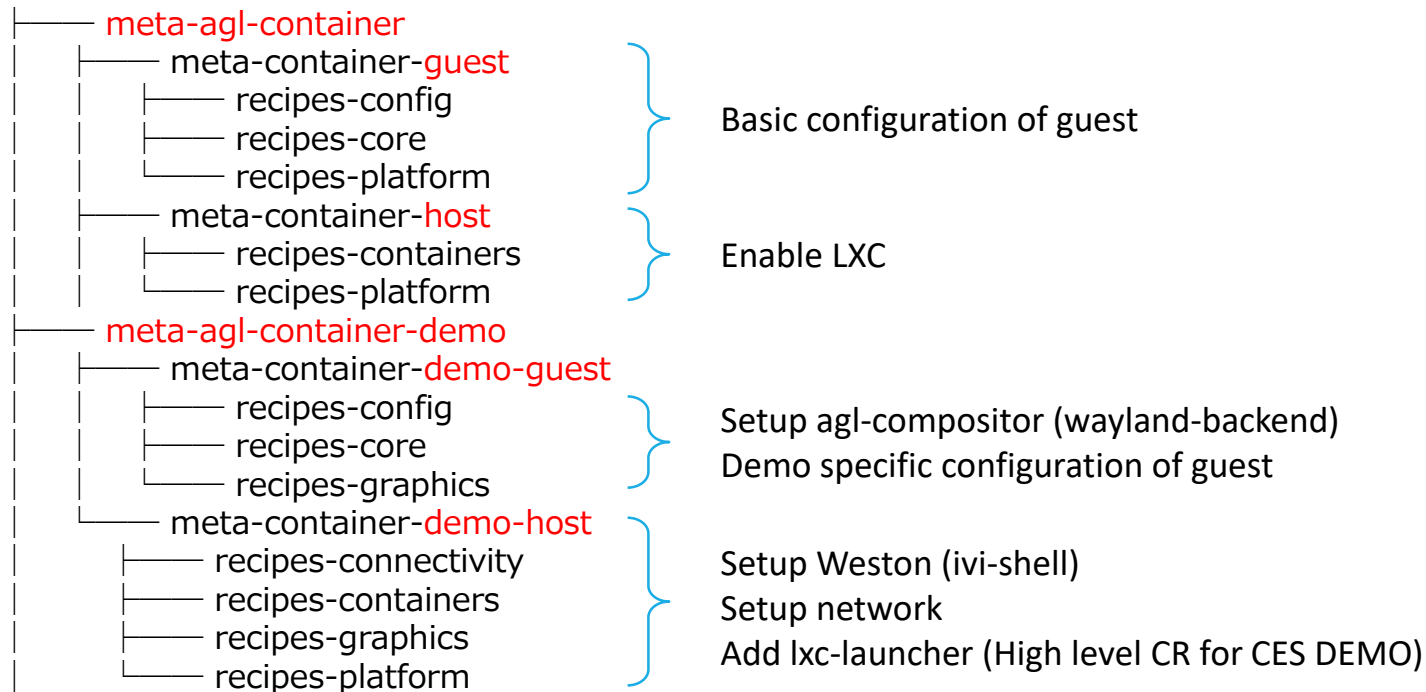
├── meta-agl-container
│ ├── meta-container-guest
│ │ ├── recipes-config
│ │ ├── recipes-core
│ │ └── recipes-platform
│ ├── meta-container-host
│ │ ├── recipes-containers
│ │ └── recipes-platform
├── meta-agl-container-demo
│ ├── meta-container-demo-guest
│ │ ├── recipes-config
│ │ ├── recipes-core
│ │ └── recipes-graphics
│ └── meta-container-demo-host
│ ├── recipes-connectivity
│ ├── recipes-containers
│ ├── recipes-graphics
│ └── recipes-platform

Basic configuration of guest

Enable LXC

Setup agl-compositor (wayland-backend)
Demo specific configuration of guest

Setup Weston (ivi-shell)
Setup network
Add lxc-launcher (High level CR for CES DEMO)